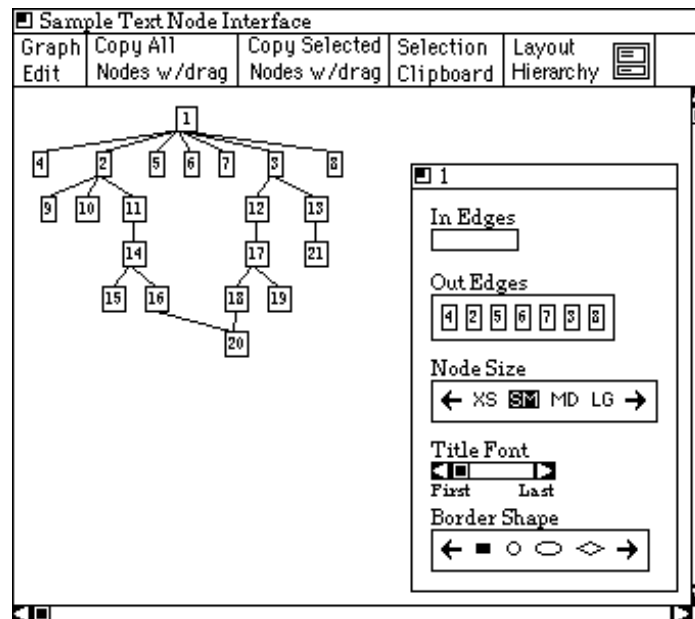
Sample Text Node Interface

| Graph Edit | Copy All Nodes w/drag | Copy Selected Nodes w/drag | Selection Clipboard | Layout Hierarchy |
|---|---|---|---|---|

1
4 2 5 6 7 3 8
9 10 11 12 13
14 17 21
15 16 18 19
20

1

In Edges

Out Edges
4 2 5 6 7 3 8

Node Size
← XS SM MD LG →

Title Font
First Last

Border Shape
← ■ ○ ⬭ ◇ →